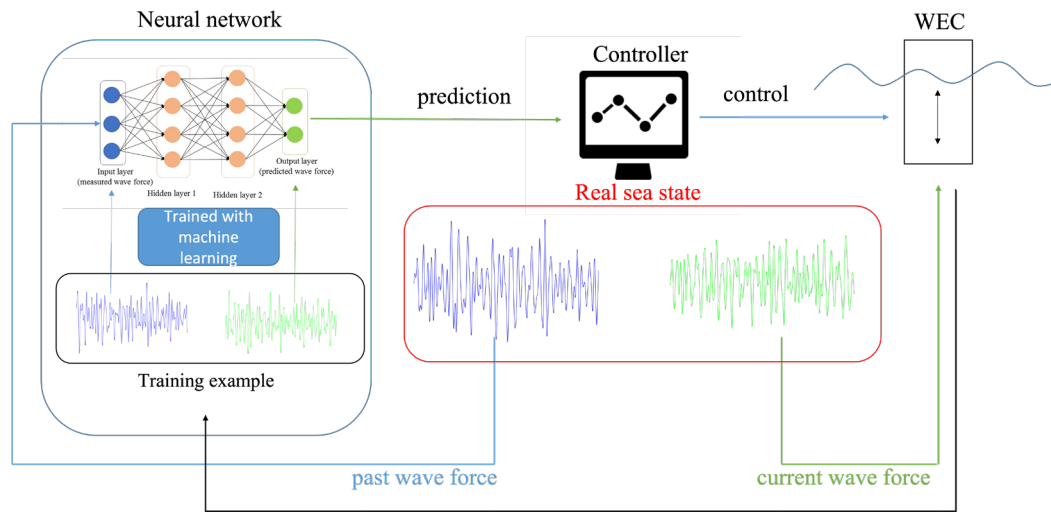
Neural network

Input layer (measured wave force)

Hidden layer 1

Hidden layer 2

Output layer (predicted wave force)

Trained with machine learning

Training example

prediction

Controller

Real sea state

control

WEC

past wave force

current wave force